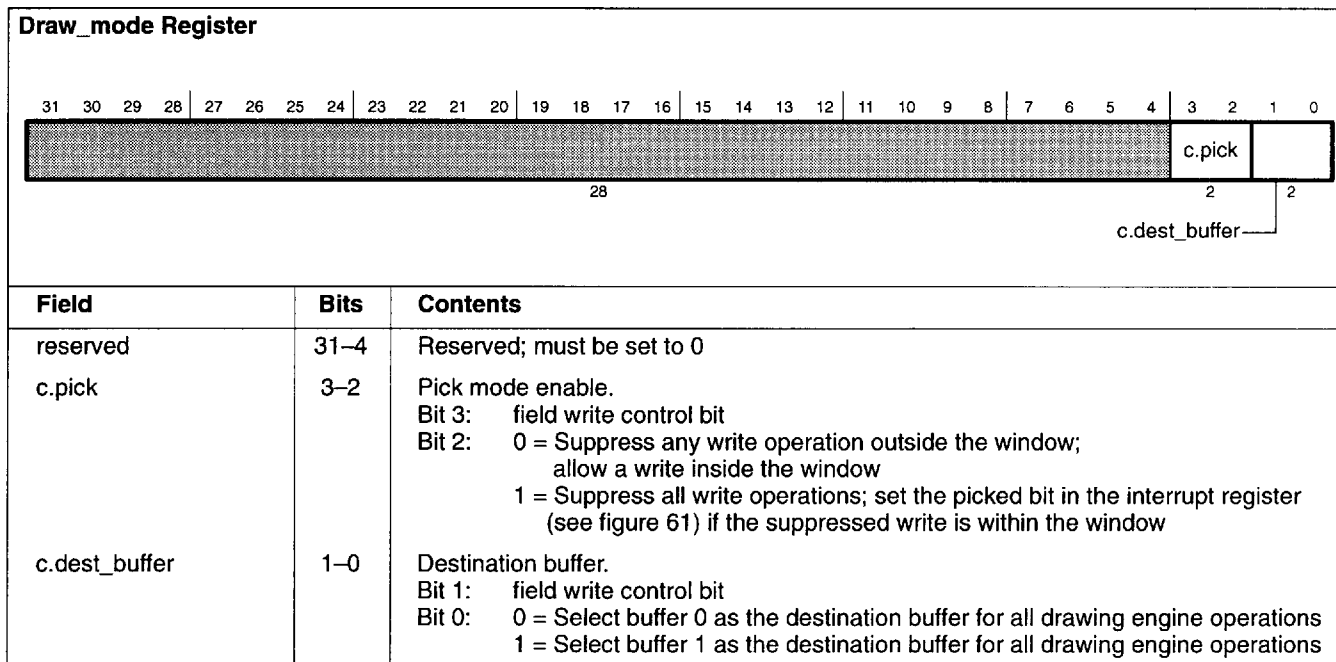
Draw_mode Register

31 30 29 28 27 26 25 24 23 22 21 20 19 18 17 16 15 14 13 12 11 10 9 8 7 6 5 4 3 2 1 0

c.pick

28

2

2

c.dest_buffer

| Field | Bits | Contents |
|---|---|---|
| reserved | 31–4 | Reserved; must be set to 0 |
| c.pick | 3–2 | Pick mode enable.<br>Bit 3: field write control bit<br>Bit 2: 0 = Suppress any write operation outside the window; allow a write inside the window<br>1 = Suppress all write operations; set the picked bit in the interrupt register (see figure 61) if the suppressed write is within the window |
| c.dest_buffer | 1–0 | Destination buffer.<br>Bit 1: field write control bit<br>Bit 0: 0 = Select buffer 0 as the destination buffer for all drawing engine operations<br>1 = Select buffer 1 as the destination buffer for all drawing engine operations |